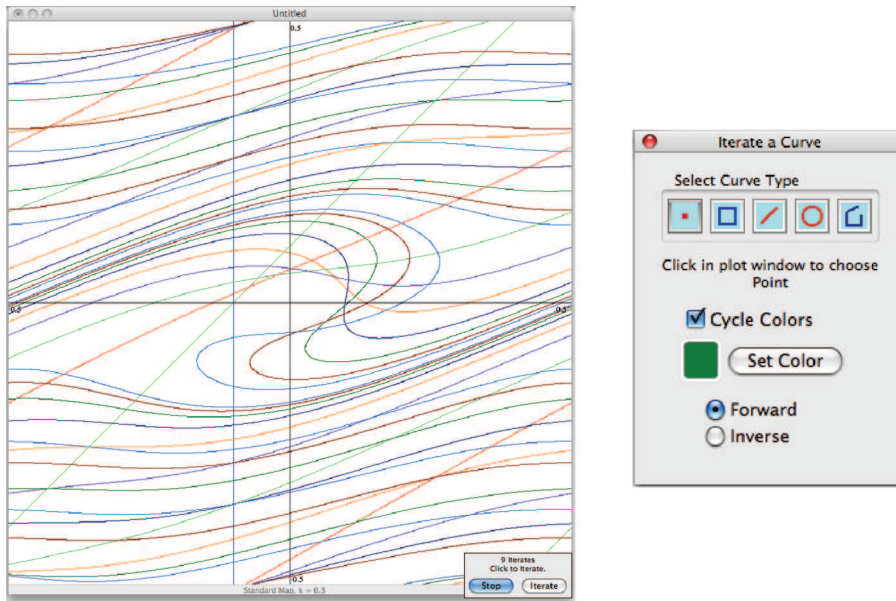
Untitled

0.5

0.5

0.5

0.5

9 Iterates
Click to Iterate.

Stop

Iterate

Standard Map, k = 0.3

Iterate a Curve

Select Curve Type

Click in plot window to choose Point

Cycle Colors

Set Color

Forward

Inverse